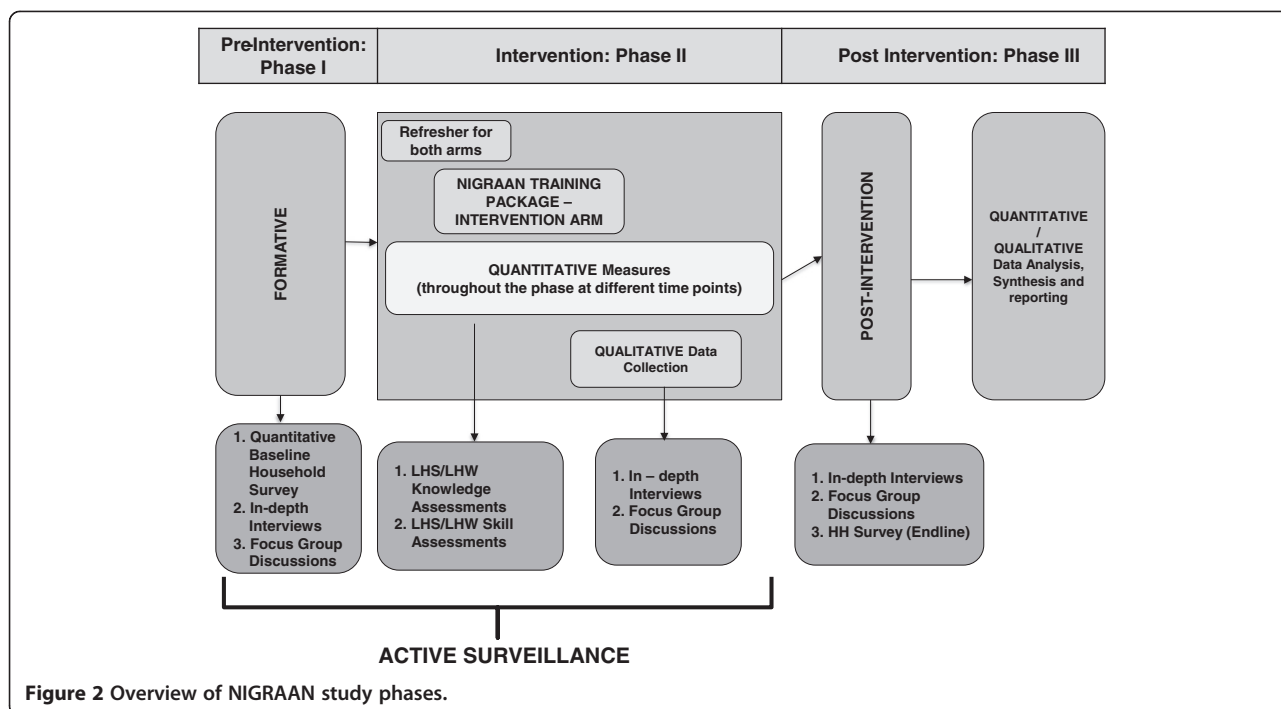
| PreIntervention: Phase I | Intervention: Phase II | Post Intervention: Phase III |
|---|---|---|

FORMATIVE

Refresher for both arms

NIGRAAN TRAINING PACKAGE – INTERVENTION ARM

QUANTITATIVE Measures (throughout the phase at different time points)

QUALITATIVE Data Collection

POST-INTERVENTION

QUANTITATIVE / QUALITATIVE Data Analysis, Synthesis and reporting

1. Quantitative Baseline Household Survey
2. In-depth Interviews
3. Focus Group Discussions

1. LHS/LHW Knowledge Assessments
2. LHS/LHW Skill Assessments

1. In – depth Interviews
2. Focus Group Discussions

1. In-depth Interviews
2. Focus Group Discussions
3. HH Survey (Endline)

ACTIVE SURVEILLANCE

Figure 2 Overview of NIGRAAN study phases.